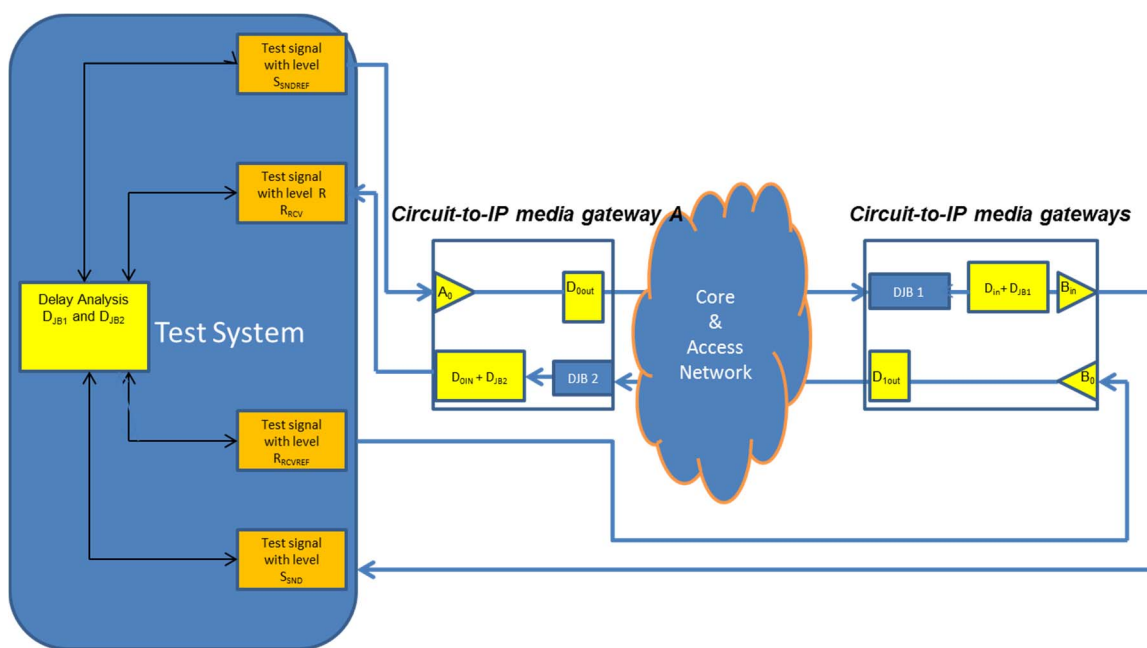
Test signal with level $S_{SNDREF}$

Test signal with level R $R_{RCV}$

Delay Analysis $D_{JB1}$ and $D_{JB2}$

Test System

Test signal with level $R_{RCVREF}$

Test signal with level $S_{SND}$

Circuit-to-IP media gateway A

$A_0$

$D_{0out}$

$D_{0IN} + D_{JB2}$

DJB 2

Core & Access Network

Circuit-to-IP media gateways

DJB 1

$D_{in}+ D_{JB1}$

$B_{in}$

$D_{1out}$

$B_0$